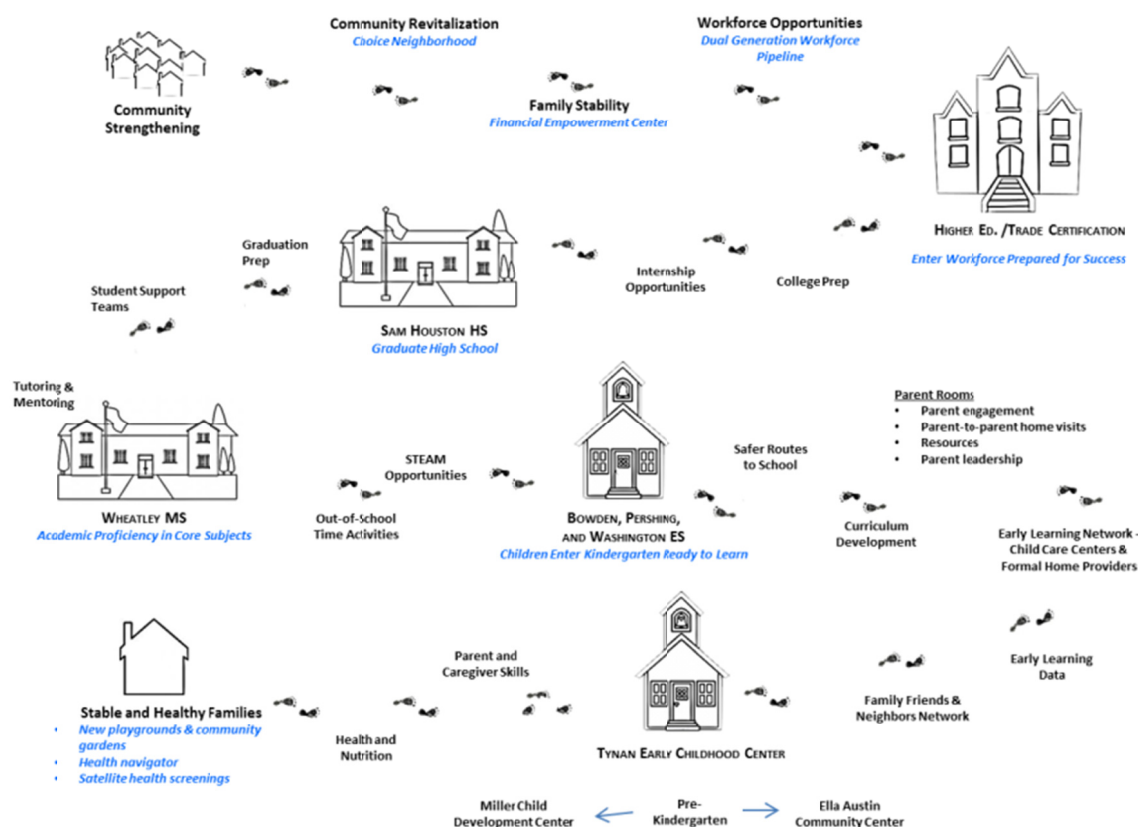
Community Revitalization
Choice Neighborhood

Workforce Opportunities
Dual Generation Workforce Pipeline

Community Strengthening

Family Stability
Financial Empowerment Center

Higher Ed. /Trade Certification
Enter Workforce Prepared for Success

Graduation Prep

Internship Opportunities

College Prep

Student Support Teams

Sam Houston HS
Graduate High School

Tutoring & Mentoring

Parent Rooms
• Parent engagement
• Parent-to-parent home visits
• Resources
• Parent leadership

STEAM Opportunities

Safer Routes to School

Wheatley MS
Academic Proficiency in Core Subjects

Out-of-School Time Activities

Bowden, Pershing, and Washington ES
Children Enter Kindergarten Ready to Learn

Curriculum Development

Early Learning Network - Child Care Centers & Formal Home Providers

Parent and Caregiver Skills

Early Learning Data

Family Friends & Neighbors Network

Stable and Healthy Families
• New playgrounds & community gardens
• Health navigator
• Satellite health screenings

Health and Nutrition

Tynan Early Childhood Center

Miller Child Development Center

Pre-Kindergarten

Ella Austin Community Center